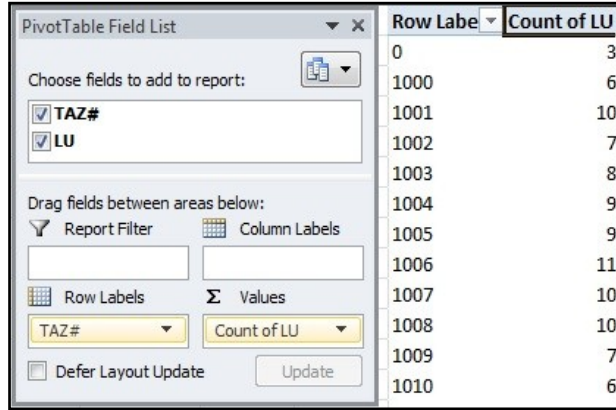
PivotTable Field List

Choose fields to add to report:

TAZ#
LU

Drag fields between areas below:

Report Filter
Column Labels
Row Labels
Σ Values

TAZ#
Count of LU

Defer Layout Update
Update

| Row Labe | Count of LU |
|---|---|
| 0 | 3 |
| 1000 | 6 |
| 1001 | 10 |
| 1002 | 7 |
| 1003 | 8 |
| 1004 | 9 |
| 1005 | 9 |
| 1006 | 11 |
| 1007 | 10 |
| 1008 | 10 |
| 1009 | 7 |
| 1010 | 6 |